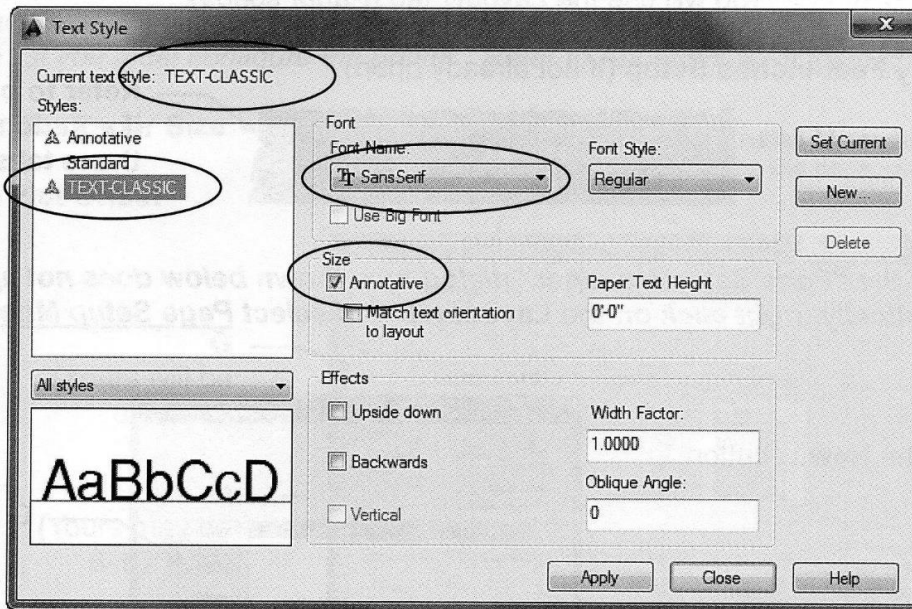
Text Style

Current text style: TEXT-CLASSIC

Styles:

Annotative
Standard
TEXT-CLASSIC

Font

Font Name:
SansSerif

Font Style:
Regular

Use Big Font

Set Current

New...

Delete

Size

Annotative

Match text orientation to layout

Paper Text Height
0'-0"

All styles

Effects

Upside down

Backwards

Vertical

Width Factor:
1.0000

Oblique Angle:
0

AaBbCcD

Apply

Close

Help